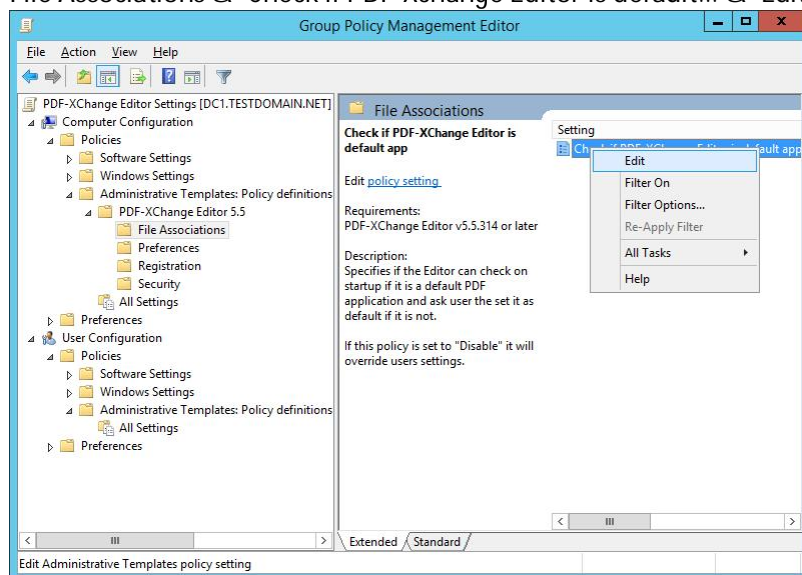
File Associations & "Check if PDF-XChange Editor is default..." & Edit

Group Policy Management Editor

File Action View Help

PDF-XChange Editor Settings [DC1.TESTDOMAIN.NET]
Computer Configuration
Policies
Software Settings
Windows Settings
Administrative Templates: Policy definitions
PDF-XChange Editor 5.5
File Associations
Preferences
Registration
Security
All Settings
Preferences
User Configuration
Policies
Software Settings
Windows Settings
Administrative Templates: Policy definitions
All Settings
Preferences

File Associations

Check if PDF-XChange Editor is default app

Edit policy setting

Requirements:
PDF-XChange Editor v5.5.314 or later

Description:
Specifies if the Editor can check on startup if it is a default PDF application and ask user the set it as default if it is not.

If this policy is set to "Disable" it will override users settings.

Setting
Check if PDF-XChange Editor is default app

Edit
Filter On
Filter Options...
Re-Apply Filter
All Tasks
Help

Extended Standard

Edit Administrative Templates policy setting